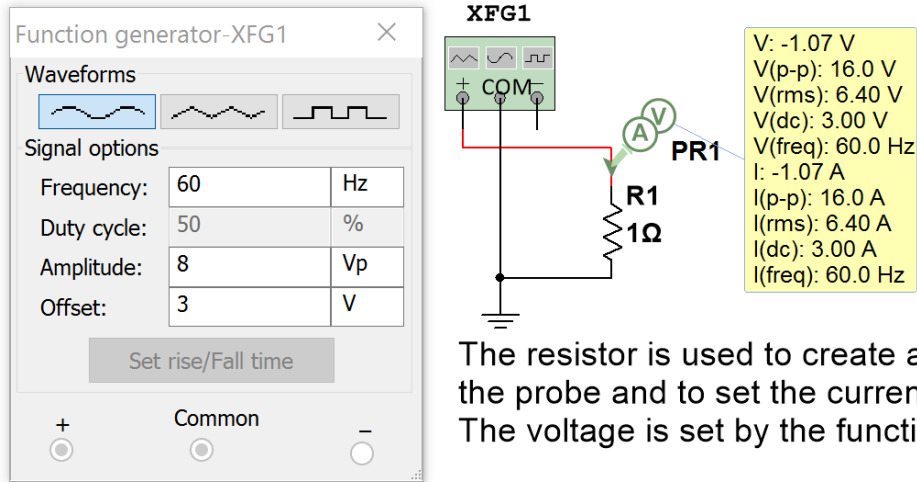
Function generator-XFG1 ×

Waveforms

Signal options

| Frequency: | 60 | Hz |
|---|---|---|
| Duty cycle: | 50 | % |
| Amplitude: | 8 | Vp |
| Offset: | 3 | V |

Set rise/Fall time

+ Common −

XFG1

+ COM −

PR1

R1
1Ω

V: -1.07 V
V(p-p): 16.0 V
V(rms): 6.40 V
V(dc): 3.00 V
V(freq): 60.0 Hz
I: -1.07 A
I(p-p): 16.0 A
I(rms): 6.40 A
I(dc): 3.00 A
I(freq): 60.0 Hz

The resistor is used to create a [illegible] the probe and to set the curren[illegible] The voltage is set by the functi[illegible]